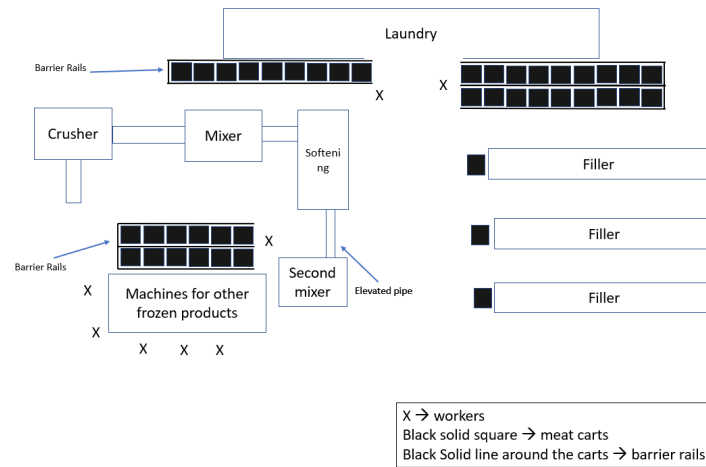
Laundry

Barrier Rails

X

X

Crusher

Mixer

Softening

Filler

Filler

Filler

Barrier Rails

X

Second mixer

Elevated pipe

X

Machines for other frozen products

X

X X X

X $\rightarrow$ workers
Black solid square $\rightarrow$ meat carts
Black Solid line around the carts $\rightarrow$ barrier rails